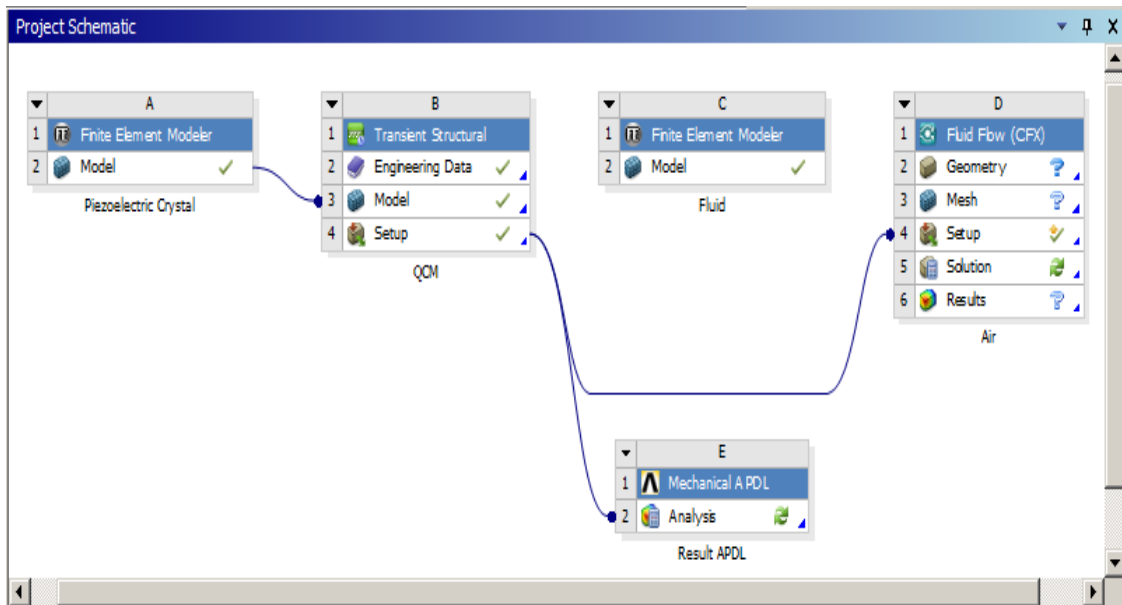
Project Schematic

| | A |
|---|---|
| 1 | Finite Element Modeler |
| 2 | Model ✓ |

Piezoelectric Crystal

| | B |
|---|---|
| 1 | Transient Structural |
| 2 | Engineering Data ✓ |
| 3 | Model ✓ |
| 4 | Setup ✓ |

QCM

| | C |
|---|---|
| 1 | Finite Element Modeler |
| 2 | Model ✓ |

Fluid

| | D |
|---|---|
| 1 | Fluid Flow (CFX) |
| 2 | Geometry ? |
| 3 | Mesh ? |
| 4 | Setup |
| 5 | Solution |
| 6 | Results ? |

Air

| | E |
|---|---|
| 1 | Mechanical APDL |
| 2 | Analysis |

Result APDL